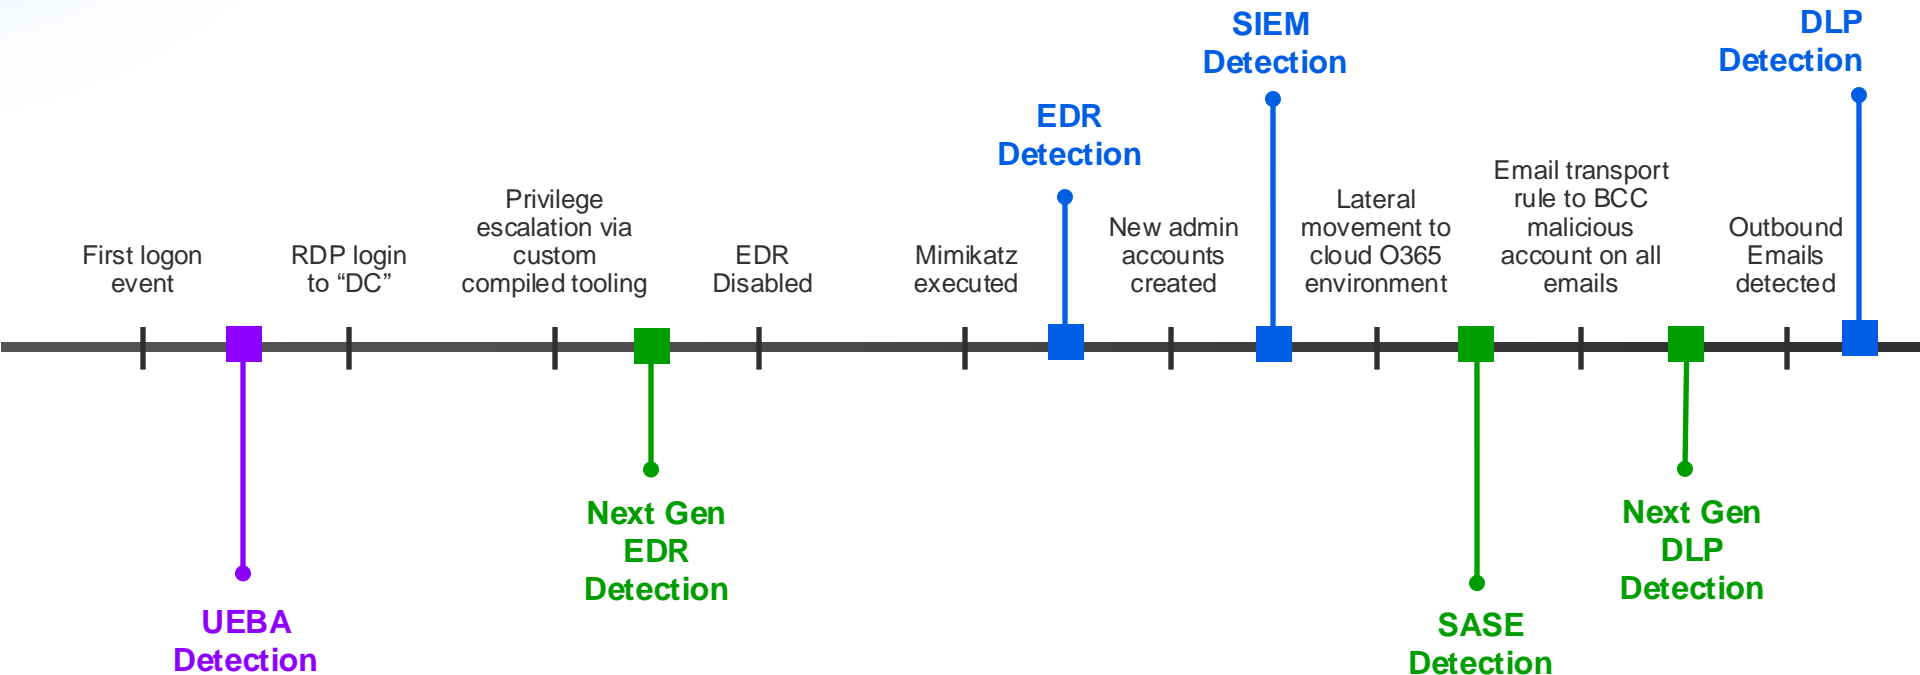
SIEM Detection

DLP Detection

EDR Detection

First logon event

RDP login to “DC”

Privilege escalation via custom compiled tooling

EDR Disabled

Mimikatz executed

New admin accounts created

Lateral movement to cloud O365 environment

Email transport rule to BCC malicious account on all emails

Outbound Emails detected

UEBA Detection

Next Gen EDR Detection

SASE Detection

Next Gen DLP Detection